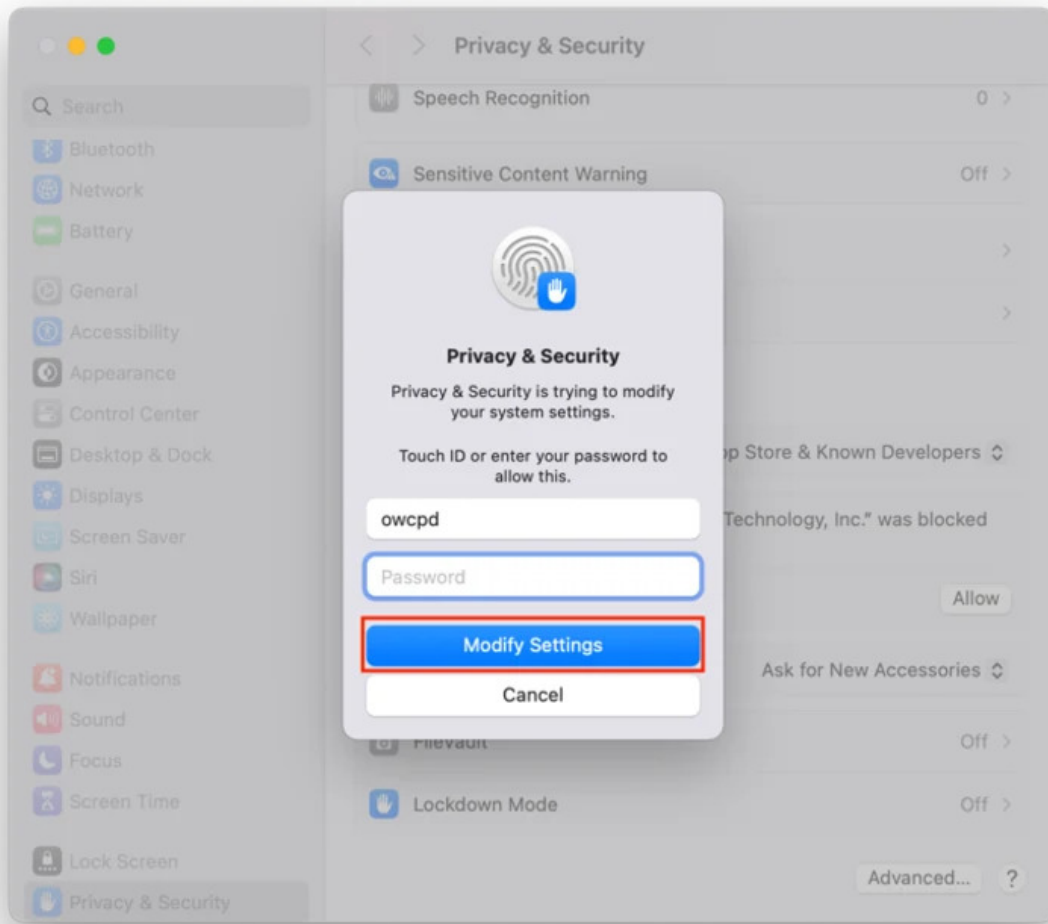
Privacy & Security

Search
Bluetooth
Network
Battery
General
Accessibility
Appearance
Control Center
Desktop & Dock
Displays
Screen Saver
Siri
Wallpaper
Notifications
Sound
Focus
Screen Time
Lock Screen
Privacy & Security

Speech Recognition 0 >
Sensitive Content Warning Off >
>
>
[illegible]p Store & Known Developers
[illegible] Technology, Inc." was blocked
Allow
Ask for New Accessories
FileVault Off >
Lockdown Mode Off >
Advanced... ?

Privacy & Security

Privacy & Security is trying to modify your system settings.

Touch ID or enter your password to allow this.

owcpd
Password
Modify Settings
Cancel